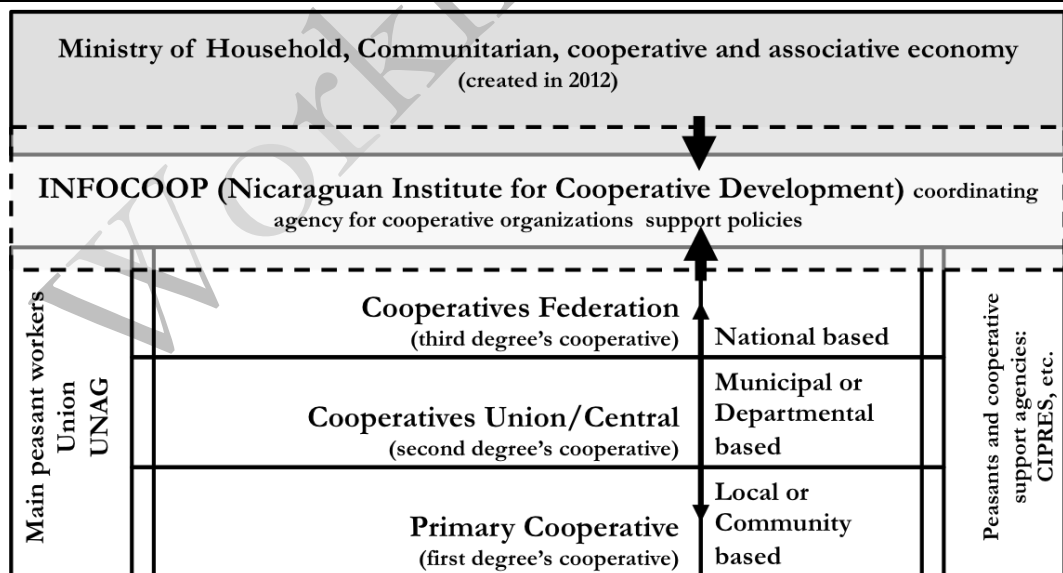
Ministry of Household, Communitarian, cooperative and associative economy
(created in 2012)

INFOCOOP (Nicaraguan Institute for Cooperative Development) coordinating agency for cooperative organizations support policies

Main peasant workers Union UNAG

Cooperatives Federation
(third degree's cooperative)

National based

Cooperatives Union/Central
(second degree's cooperative)

Municipal or Departmental based

Primary Cooperative
(first degree's cooperative)

Local or Community based

Peasants and cooperative support agencies: CIPRES, etc.

Work